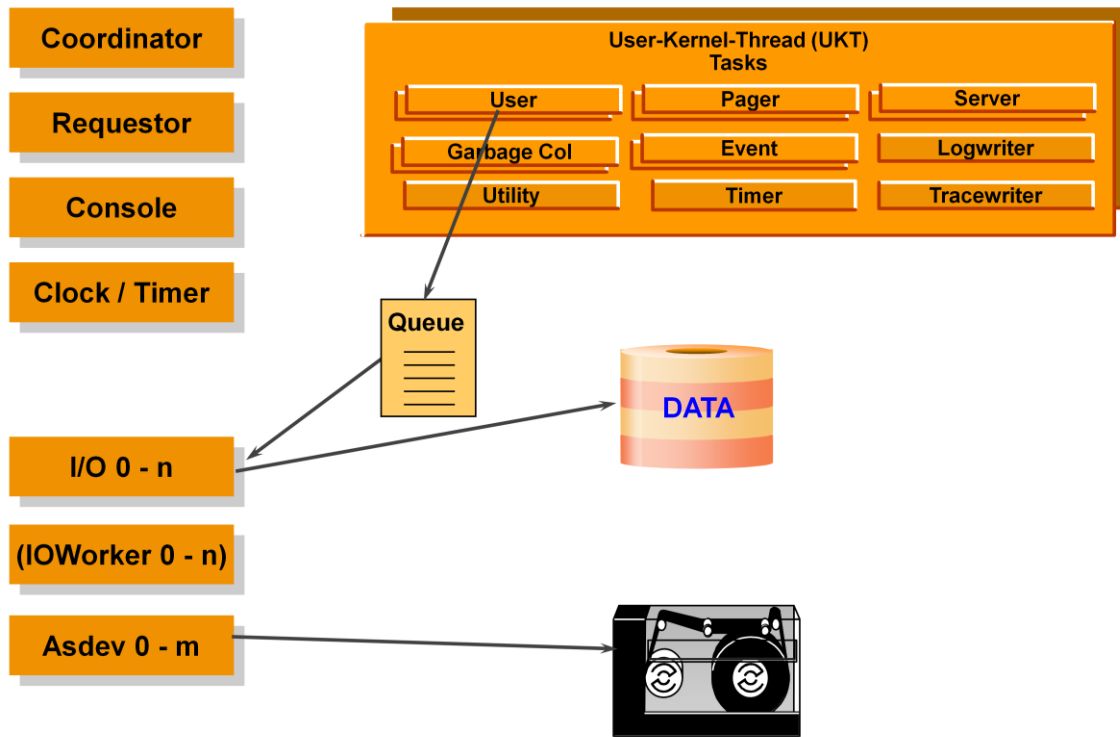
Coordinator

Requestor

Console

Clock / Timer

User-Kernel-Thread (UKT)
Tasks

User

Pager

Server

Garbage Col

Event

Logwriter

Utility

Timer

Tracewriter

Queue

DATA

I/O 0 - n

(IOWorker 0 - n)

Asdev 0 - m